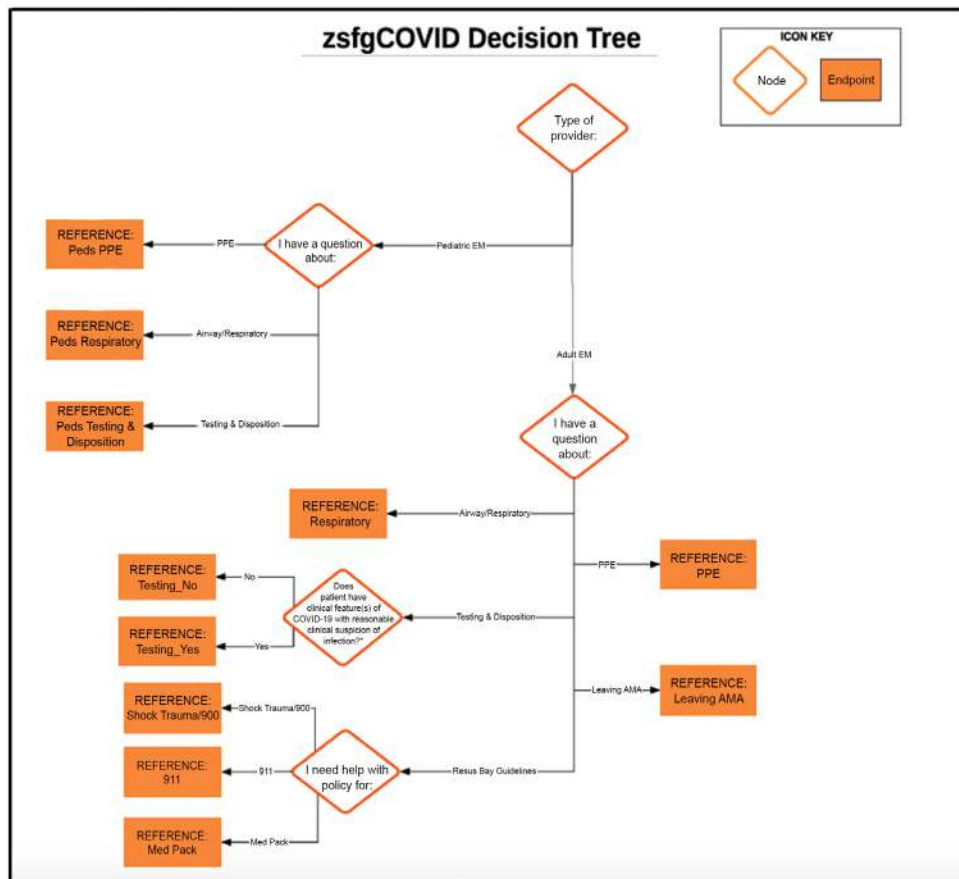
zsfgCOVID Decision Tree

ICON KEY

Node

Endpoint

Type of provider:

Pediatric EM

I have a question about:

PPE

REFERENCE: Peds PPE

Airway/Respiratory

REFERENCE: Peds Respiratory

Testing & Disposition

REFERENCE: Peds Testing & Disposition

Adult EM

I have a question about:

Airway/Respiratory

REFERENCE: Respiratory

PPE

REFERENCE: PPE

Testing & Disposition

Does patient have clinical feature(s) of COVID-19 with reasonable clinical suspicion of infection?*

No

REFERENCE: Testing_No

Yes

REFERENCE: Testing_Yes

Leaving AMA

REFERENCE: Leaving AMA

Resus Bay Guidelines

I need help with policy for:

Shock Trauma/900

REFERENCE: Shock Trauma/900

911

REFERENCE: 911

Med Pack

REFERENCE: Med Pack